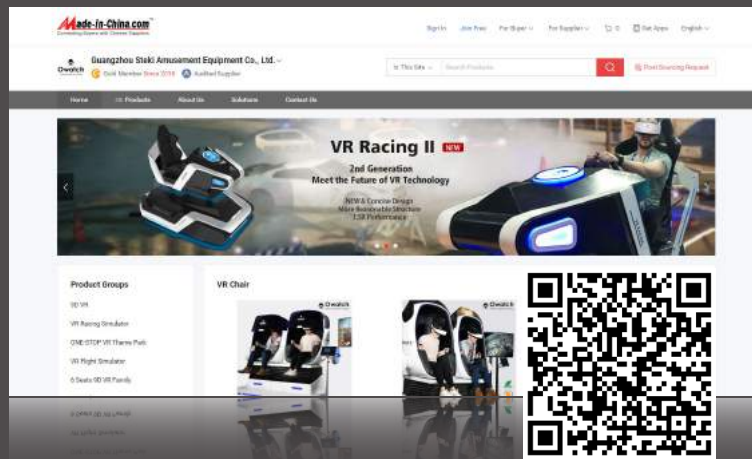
Made-in-China.com
Connecting Buyers with Chinese Suppliers

Sign In Join Free For Buyer For Supplier 0 Get Apps English

Qwatch
Guangzhou Steki Amusement Equipment Co., Ltd.
Gold Member Since 2018 Audited Supplier

In This Site Search Products
Post Sourcing Request

Home Products About Us Solutions Contact Us

VR Racing II NEW
2nd Generation
Meet the Future of VR Technology
NEW & Concise Design
More Reasonable Structure
1.5X Performance

Product Groups
9D VR
VR Racing Simulator
ONE-STOP VR Theme Park
VR Flight Simulator
6 Seats 9D VR Family

VR Chair
Qwatch
Qwatch